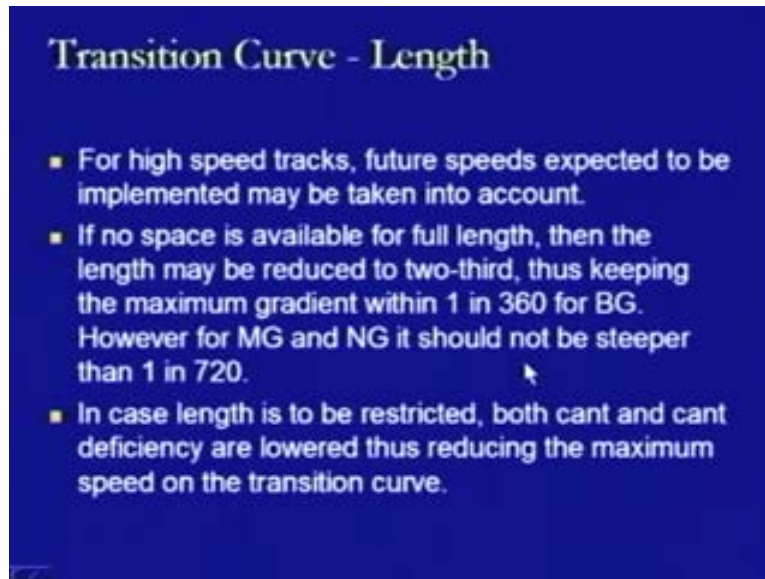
Transition Curve - Length

- For high speed tracks, future speeds expected to be implemented may be taken into account.
- If no space is available for full length, then the length may be reduced to two-third, thus keeping the maximum gradient within 1 in 360 for BG. However for MG and NG it should not be steeper than 1 in 720.
- In case length is to be restricted, both cant and cant deficiency are lowered thus reducing the maximum speed on the transition curve.